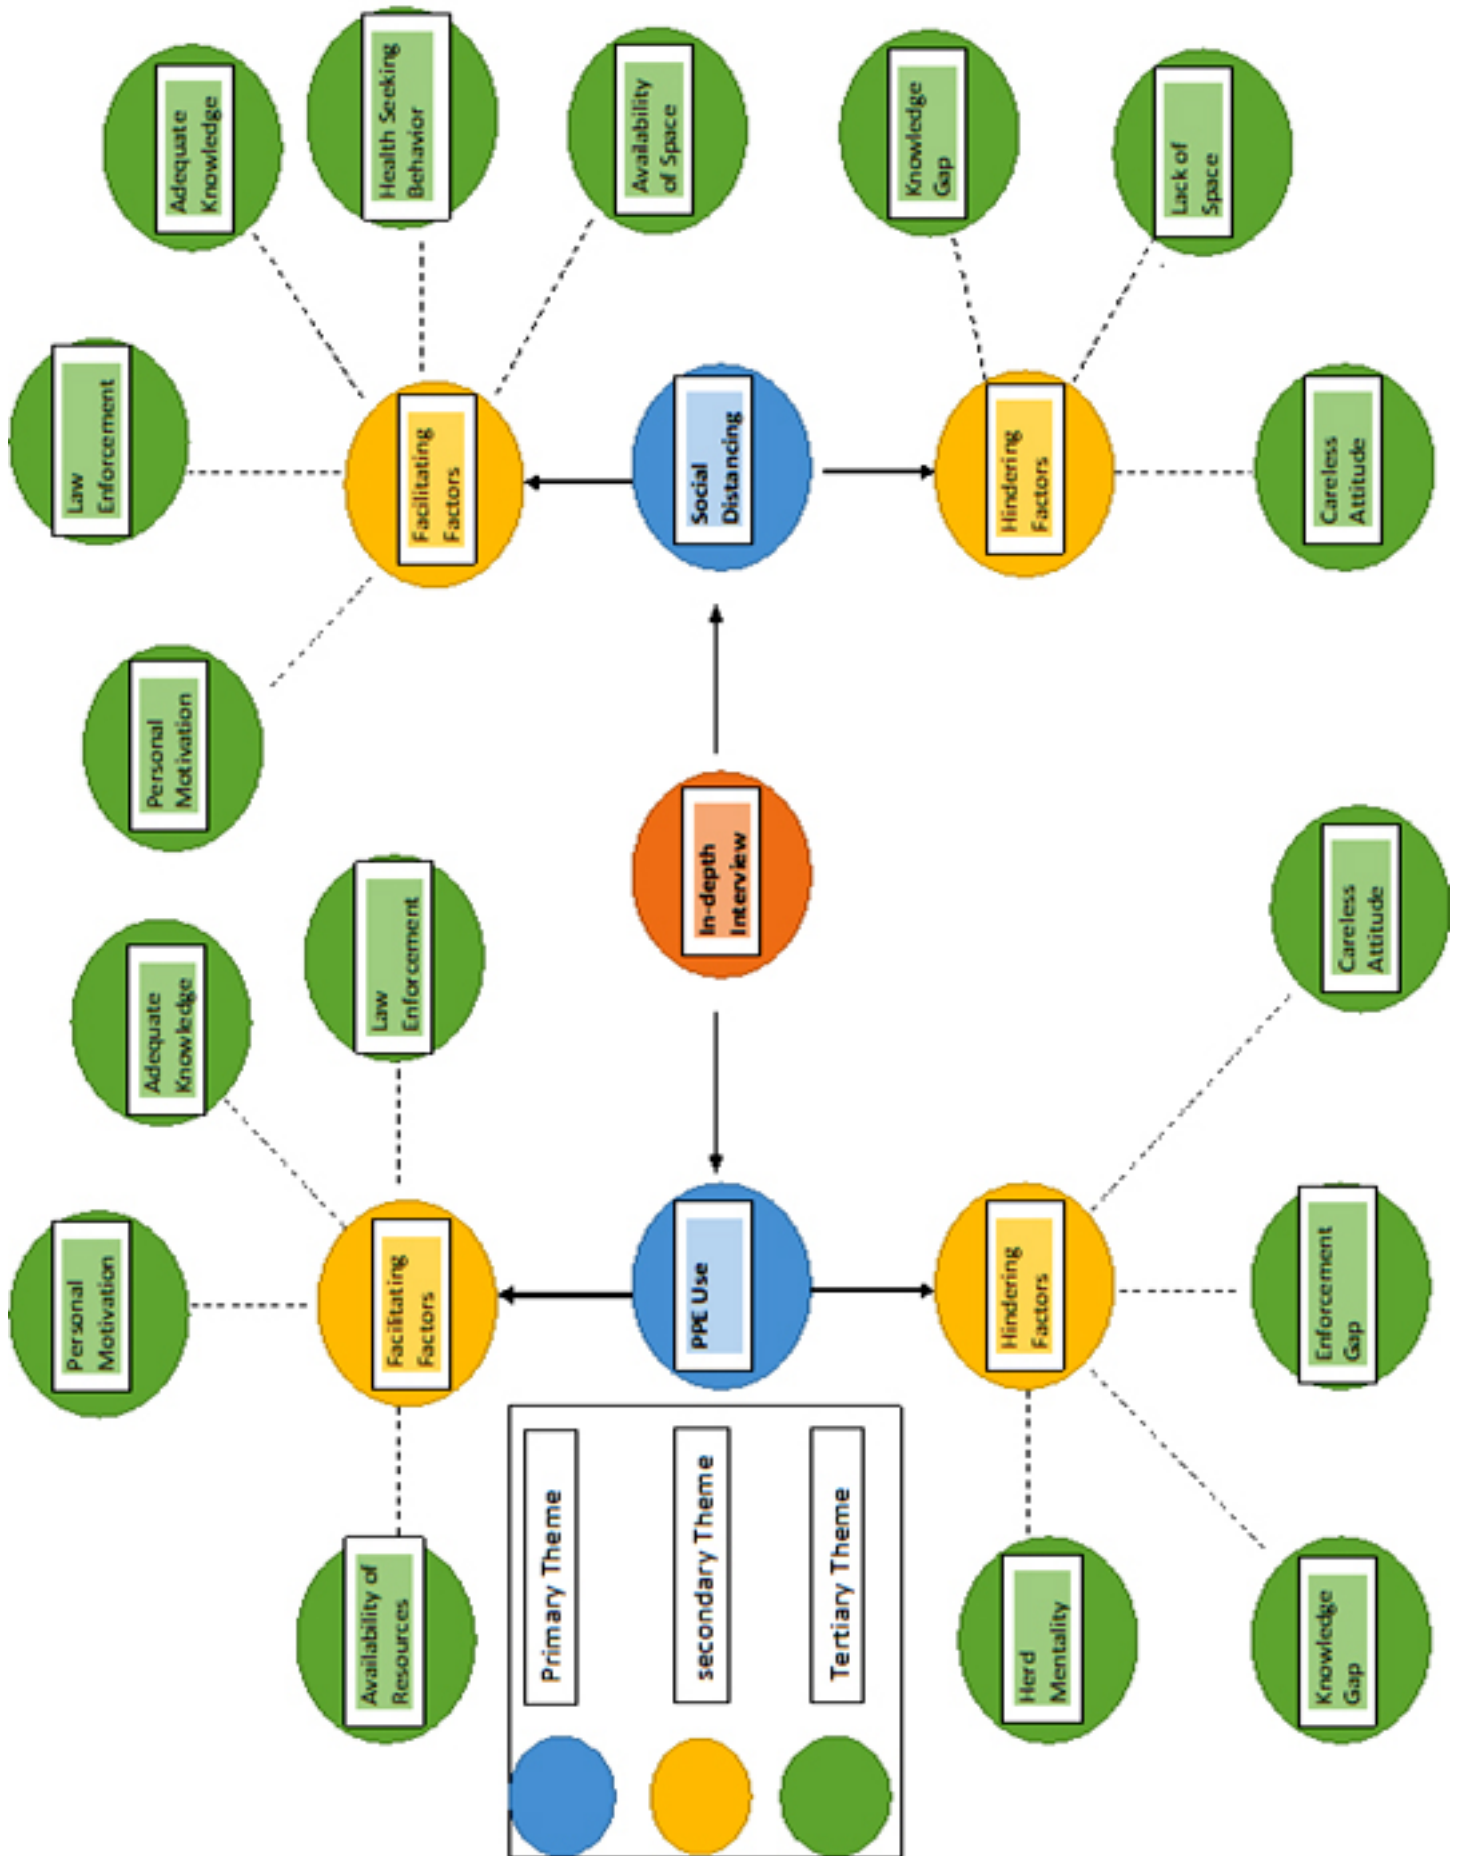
In-depth Interview

Social Distancing

Facilitating Factors

Law Enforcement

Adequate Knowledge

Health Seeking Behavior

Availability of Space

Personal Motivation

Hindering Factors

Knowledge Gap

Lack of Space

Careless Attitude

PPE Use

Facilitating Factors

Law Enforcement

Adequate Knowledge

Personal Motivation

Availability of Resources

Hindering Factors

Careless Attitude

Enforcement Gap

Knowledge Gap

Herd Mentality

Primary Theme

secondary Theme

Tertiary Theme